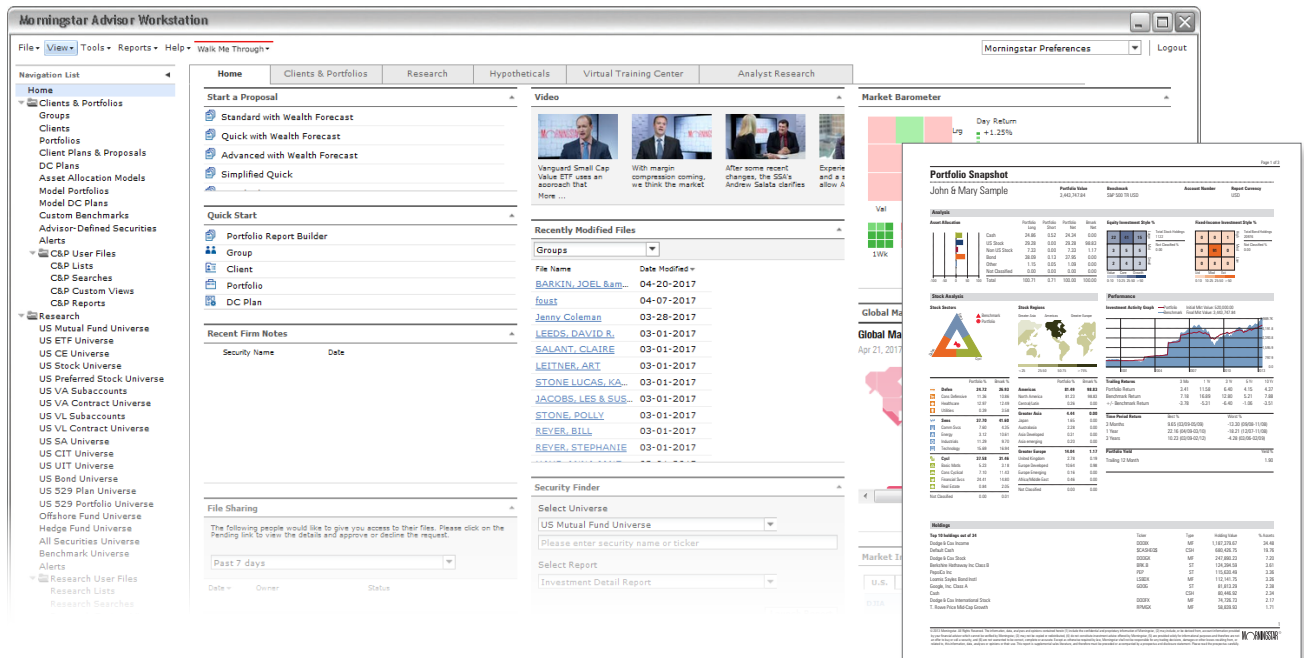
Morningstar Advisor Workstation

File ▾ View ▾ Tools ▾ Reports ▾ Help ▾ Walk Me Through ▾

Morningstar Preferences | Logout

Navigation List

Home
Clients & Portfolios
Groups
Clients
Portfolios
Client Plans & Proposals
DC Plans
Asset Allocation Models
Model Portfolios
Model DC Plans
Custom Benchmarks
Advisor-Defined Securities
Alerts
C&P User Files
C&P Lists
C&P Searches
C&P Custom Views
C&P Reports
Research
US Mutual Fund Universe
US ETF Universe
US CE Universe
US Stock Universe
US Preferred Stock Universe
US VA Subaccounts
US VA Contract Universe
US VL Subaccounts
US VL Contract Universe
US SA Universe
US CIT Universe
US UIT Universe
US Bond Universe
US 529 Plan Universe
US 529 Portfolio Universe
Offshore Fund Universe
Hedge Fund Universe
All Securities Universe
Benchmark Universe
Alerts
Research User Files
Research Lists
Research Searches

Home | Clients & Portfolios | Research | Hypotheticals | Virtual Training Center | Analyst Research

Start a Proposal
Standard with Wealth Forecast
Quick with Wealth Forecast
Advanced with Wealth Forecast
Simplified Quick

Quick Start
Portfolio Report Builder
Group
Client
Portfolio
DC Plan

Recent Firm Notes
Security Name | Date

File Sharing
The following people would like to give you access to their files. Please click on the Pending link to view the details and approve or decline the request.
Past 7 days
Date | Owner | Status

Video
Vanguard Small Cap Value ETF uses an approach that More ...
With margin compression coming, we think the market
After some recent changes, the SSA's Andrew Salata clarifies
Experie a and allow A

Recently Modified Files
Groups

| File Name | Date Modified |
|---|---|
| BARKIN, JOEL &am... | 04-20-2017 |
| foust | 04-07-2017 |
| Jenny Coleman | 03-28-2017 |
| LEEDS, DAVID R. | 03-01-2017 |
| SALANT, CLAIRE | 03-01-2017 |
| LEITNER, ART | 03-01-2017 |
| STONE LUCAS, KA... | 03-01-2017 |
| JACOBS, LES & SUS... | 03-01-2017 |
| STONE, POLLY | 03-01-2017 |
| REYER, BILL | 03-01-2017 |
| REYER, STEPHANIE | 03-01-2017 |

Security Finder
Select Universe
US Mutual Fund Universe
Please enter security name or ticker
Select Report
Investment Detail Report

Market Barometer
Day Return
Lrg
+1.25%
Val
1Wk

Global Ma
Global Ma
Apr 21, 2017

Market In
U.S.

Page 1 of 3
Portfolio Snapshot
John & Mary Sample
Portfolio Value 2,443,767.84
Benchmark S&P 500 TR USD
Account Number
Report Currency USD

Analysis
Asset Allocation
Equity Investment Style %
Fixed-Income Investment Style %
Stock Analysis
Stock Sectors
Stock Regions
Performance
Investment Activity Graph
Trailing Returns
Portfolio Return
Benchmark Return
+/- Benchmark Return
Time Period Return
3 Months
1 Year
3 Years
Portfolio Yield
Trailing 12 Month
Holdings
Top 10 holdings out of 24
Dodge & Cox Income
Default Cash
Dodge & Cox Stock
Berkshire Hathaway Inc Class B
PepsiCo Inc
Loomis Sayles Bond Instl
Google, Inc. Class A
Cash
Dodge & Cox International Stock
T. Rowe Price Mid-Cap Growth
MORNINGSTAR